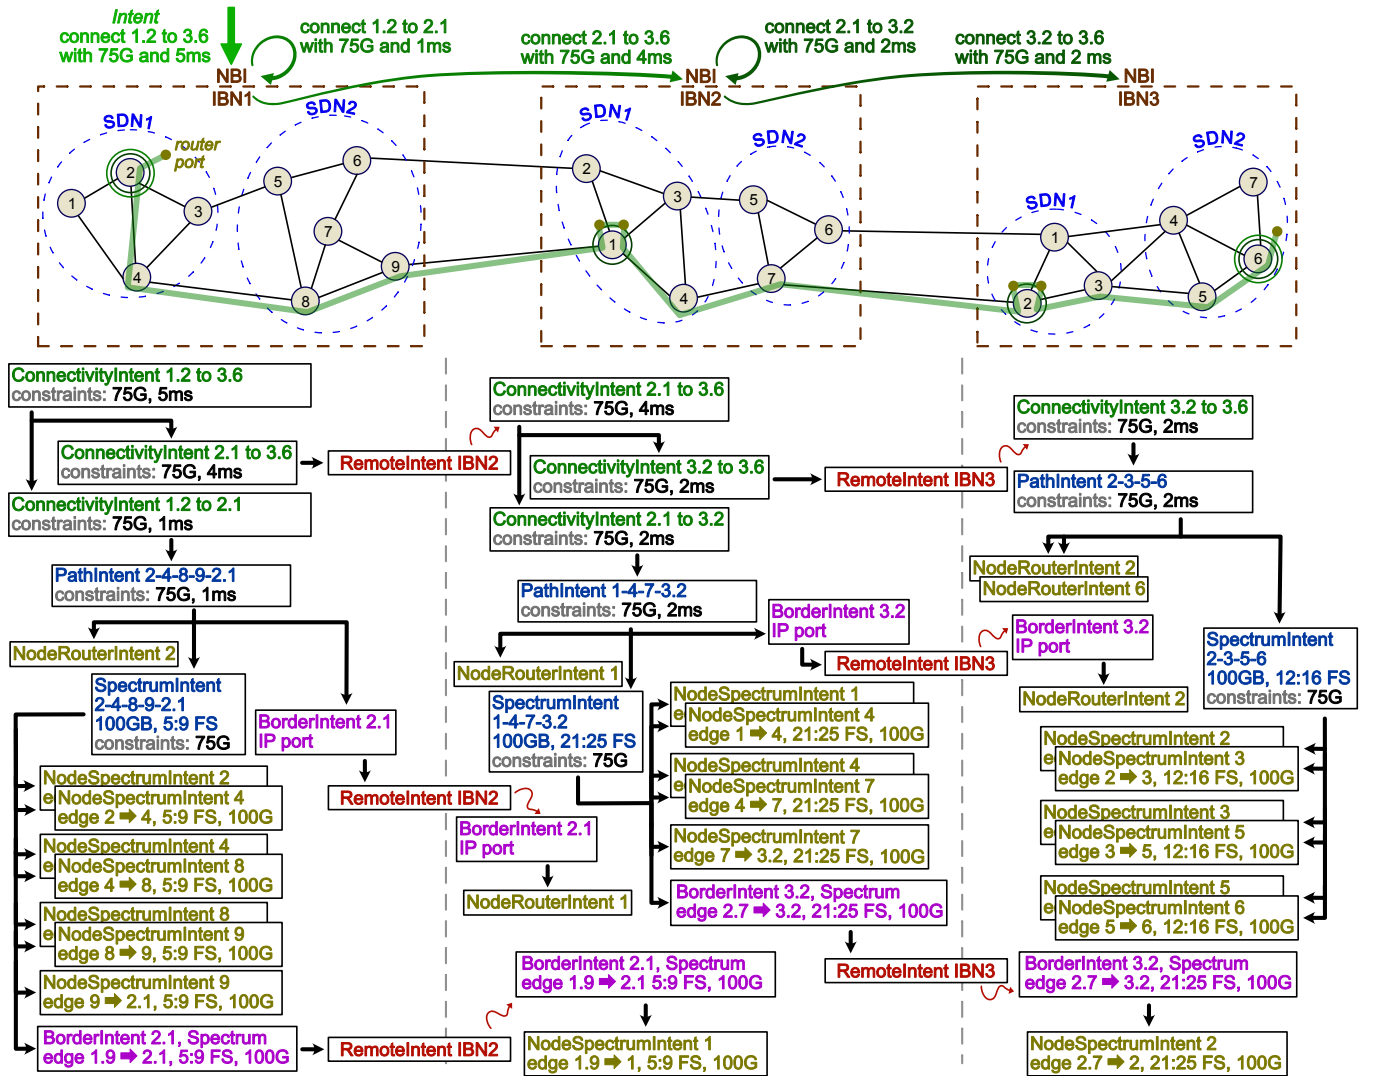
Intent
connect 1.2 to 3.6
with 75G and 5ms

connect 1.2 to 2.1
with 75G and 1ms

connect 2.1 to 3.6
with 75G and 4ms

connect 2.1 to 3.2
with 75G and 2ms

connect 3.2 to 3.6
with 75G and 2 ms

NBI
IBN1

NBI
IBN2

NBI
IBN3

SDN1
SDN2
router
port
1 2 3 4 5 6 7 8 9

SDN1
SDN2
2 3 1 4 5 6 7

SDN1
SDN2
1 2 3 4 5 6 7

ConnectivityIntent 1.2 to 3.6
constraints: 75G, 5ms

ConnectivityIntent 2.1 to 3.6
constraints: 75G, 4ms

RemoteIntent IBN2

ConnectivityIntent 1.2 to 2.1
constraints: 75G, 1ms

PathIntent 2-4-8-9-2.1
constraints: 75G, 1ms

NodeRouterIntent 2

SpectrumIntent
2-4-8-9-2.1
100GB, 5:9 FS
constraints: 75G

BorderIntent 2.1
IP port

RemoteIntent IBN2

NodeSpectrumIntent 2
NodeSpectrumIntent 4
edge 2 ➡ 4, 5:9 FS, 100G

NodeSpectrumIntent 4
NodeSpectrumIntent 8
edge 4 ➡ 8, 5:9 FS, 100G

NodeSpectrumIntent 8
NodeSpectrumIntent 9
edge 8 ➡ 9, 5:9 FS, 100G

NodeSpectrumIntent 9
edge 9 ➡ 2.1, 5:9 FS, 100G

BorderIntent 2.1, Spectrum
edge 1.9 ➡ 2.1, 5:9 FS, 100G

RemoteIntent IBN2

ConnectivityIntent 2.1 to 3.6
constraints: 75G, 4ms

ConnectivityIntent 3.2 to 3.6
constraints: 75G, 2ms

RemoteIntent IBN3

ConnectivityIntent 2.1 to 3.2
constraints: 75G, 2ms

PathIntent 1-4-7-3.2
constraints: 75G, 2ms

BorderIntent 3.2
IP port

RemoteIntent IBN3

NodeRouterIntent 1

SpectrumIntent
1-4-7-3.2
100GB, 21:25 FS
constraints: 75G

NodeSpectrumIntent 1
NodeSpectrumIntent 4
edge 1 ➡ 4, 21:25 FS, 100G

NodeSpectrumIntent 4
NodeSpectrumIntent 7
edge 4 ➡ 7, 21:25 FS, 100G

NodeSpectrumIntent 7
edge 7 ➡ 3.2, 21:25 FS, 100G

BorderIntent 3.2, Spectrum
edge 2.7 ➡ 3.2, 21:25 FS, 100G

RemoteIntent IBN3

BorderIntent 2.1
IP port

NodeRouterIntent 1

BorderIntent 2.1, Spectrum
edge 1.9 ➡ 2.1 5:9 FS, 100G

NodeSpectrumIntent 1
edge 1.9 ➡ 1, 5:9 FS, 100G

ConnectivityIntent 3.2 to 3.6
constraints: 75G, 2ms

PathIntent 2-3-5-6
constraints: 75G, 2ms

NodeRouterIntent 2
NodeRouterIntent 6

BorderIntent 3.2
IP port

NodeRouterIntent 2

SpectrumIntent
2-3-5-6
100GB, 12:16 FS
constraints: 75G

NodeSpectrumIntent 2
NodeSpectrumIntent 3
edge 2 ➡ 3, 12:16 FS, 100G

NodeSpectrumIntent 3
NodeSpectrumIntent 5
edge 3 ➡ 5, 12:16 FS, 100G

NodeSpectrumIntent 5
NodeSpectrumIntent 6
edge 5 ➡ 6, 12:16 FS, 100G

BorderIntent 3.2, Spectrum
edge 2.7 ➡ 3.2, 21:25 FS, 100G

NodeSpectrumIntent 2
edge 2.7 ➡ 2, 21:25 FS, 100G